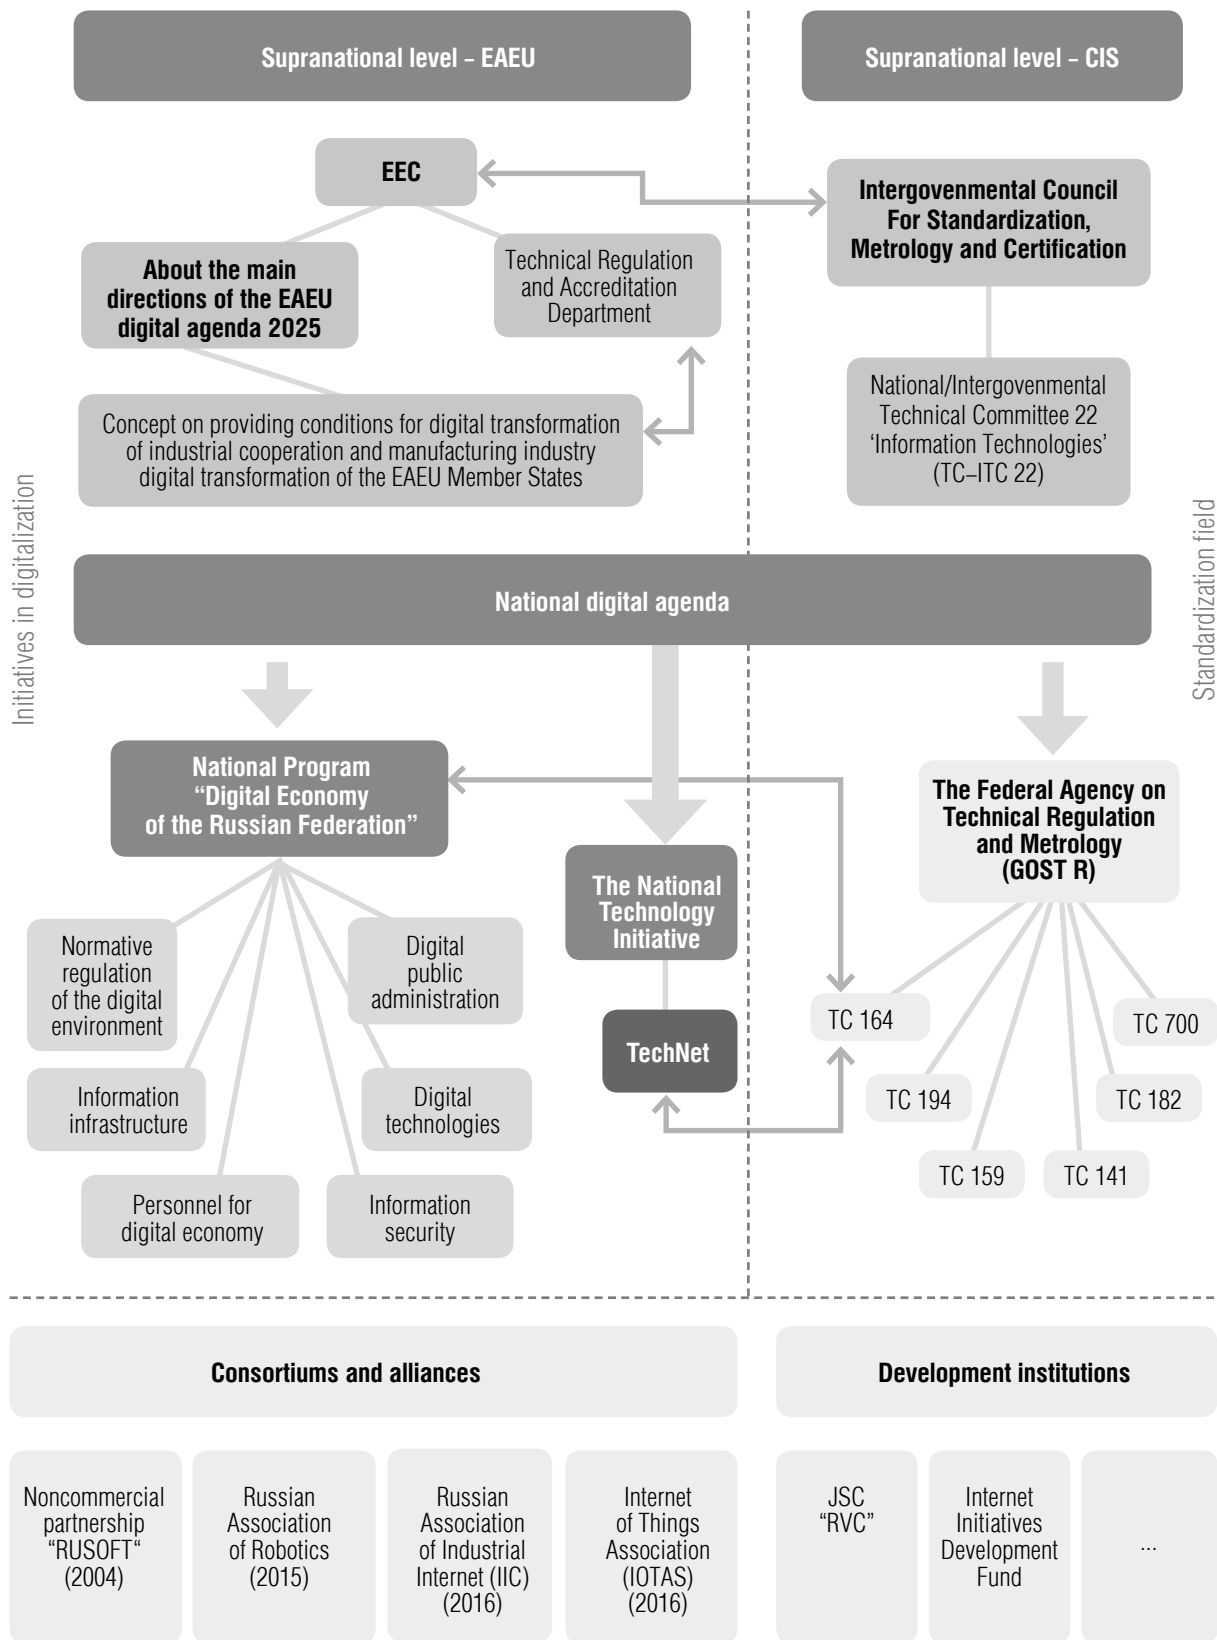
Supranational level – EAEU

Supranational level – CIS

EEC

Intergovenmental Council For Standardization, Metrology and Certification

About the main directions of the EAEU digital agenda 2025

Technical Regulation and Accreditation Department

Concept on providing conditions for digital transformation of industrial cooperation and manufacturing industry digital transformation of the EAEU Member States

National/Intergovenmental Technical Committee 22 'Information Technologies' (TC–ITC 22)

Initiatives in digitalization

Standardization field

National digital agenda

National Program "Digital Economy of the Russian Federation"

The National Technology Initiative

The Federal Agency on Technical Regulation and Metrology (GOST R)

Normative regulation of the digital environment

Digital public administration

TechNet

TC 164

TC 700

Information infrastructure

Digital technologies

TC 194

TC 182

TC 159

TC 141

Personnel for digital economy

Information security

Consortiums and alliances

Development institutions

Noncommercial partnership "RUSOFT" (2004)

Russian Association of Robotics (2015)

Russian Association of Industrial Internet (IIC) (2016)

Internet of Things Association (IOTAS) (2016)

JSC "RVC"

Internet Initiatives Development Fund

...